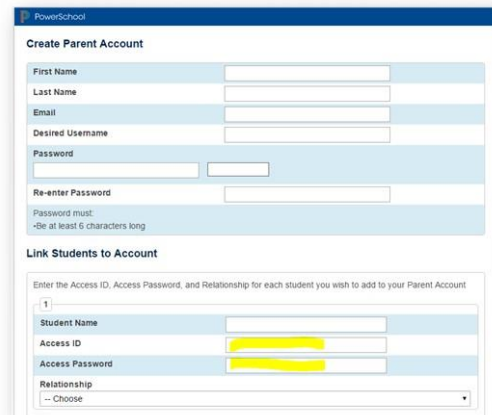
PowerSchool

Create Parent Account

First Name
Last Name
Email
Desired Username
Password
Re-enter Password
Password must:
•Be at least 6 characters long

Link Students to Account

Enter the Access ID, Access Password, and Relationship for each student you wish to add to your Parent Account

1
Student Name
Access ID
Access Password
Relationship
-- Choose